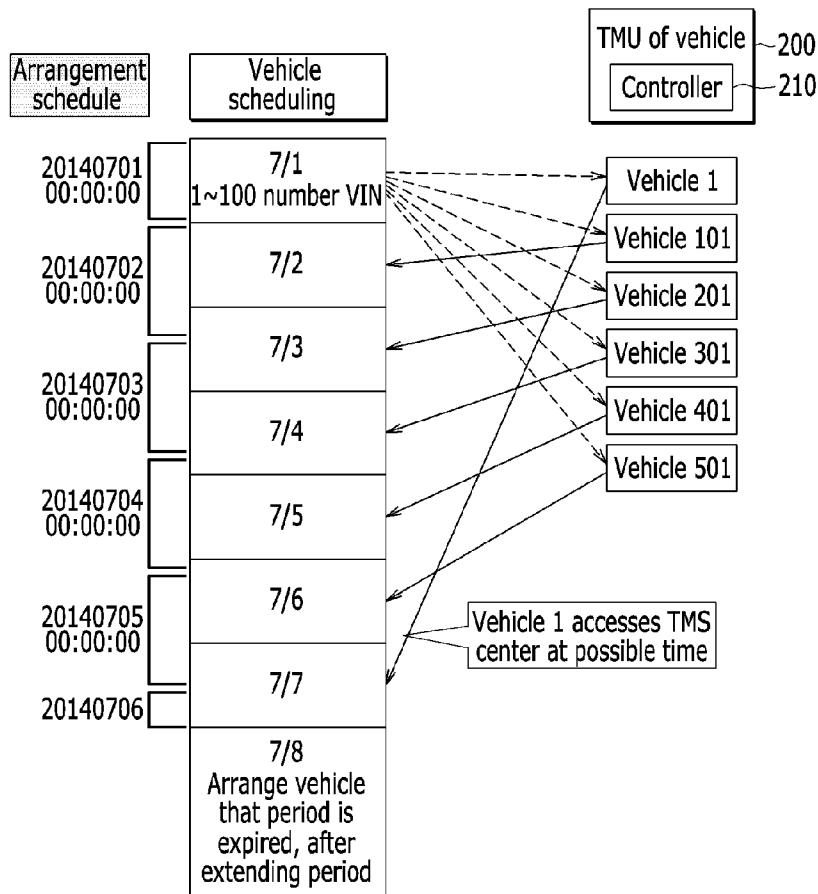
TMU of vehicle 200
Controller 210

Arrangement schedule

Vehicle scheduling

20140701 00:00:00

7/1
1~100 number VIN

Vehicle 1

Vehicle 101

20140702 00:00:00

7/2

Vehicle 201

7/3

Vehicle 301

20140703 00:00:00

Vehicle 401

7/4

Vehicle 501

20140704 00:00:00

7/5

20140705 00:00:00

7/6

Vehicle 1 accesses TMS center at possible time

7/7

20140706

7/8
Arrange vehicle that period is expired, after extending period